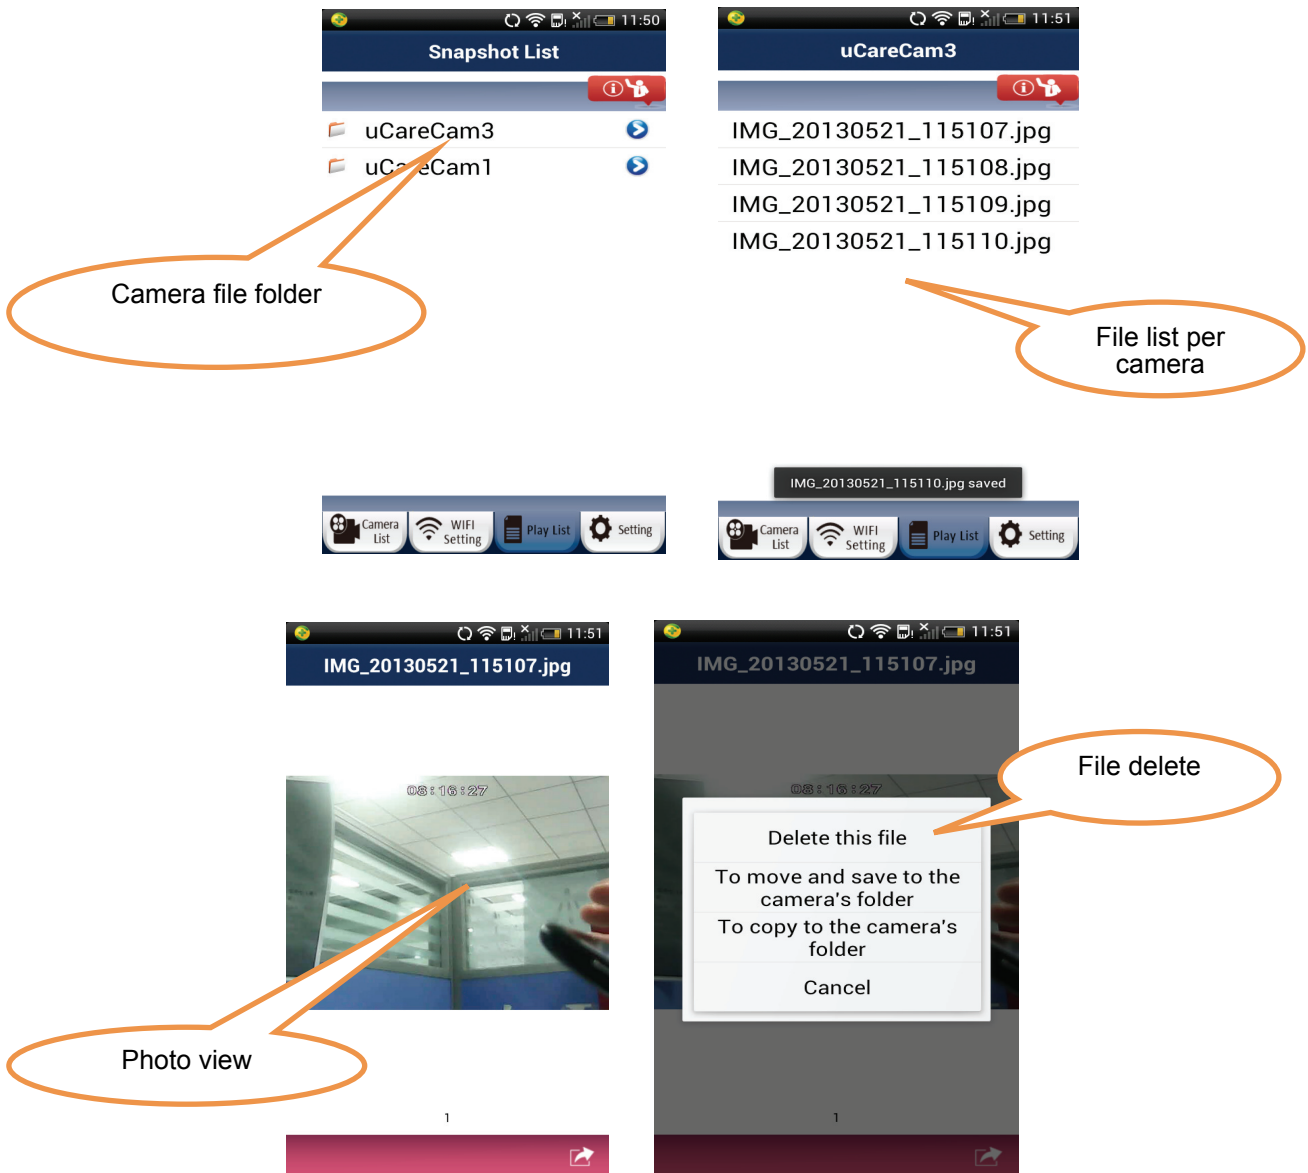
11:50
Snapshot List
uCareCam3
uCareCam1
Camera file folder

11:51
uCareCam3
IMG_20130521_115107.jpg
IMG_20130521_115108.jpg
IMG_20130521_115109.jpg
IMG_20130521_115110.jpg
File list per camera

Camera List | WIFI Setting | Play List | Setting

IMG_20130521_115110.jpg saved
Camera List | WIFI Setting | Play List | Setting

11:51
IMG_20130521_115107.jpg
08:16:27
Photo view
1

11:51
IMG_20130521_115107.jpg
08:16:27
File delete
Delete this file
To move and save to the camera's folder
To copy to the camera's folder
Cancel
1